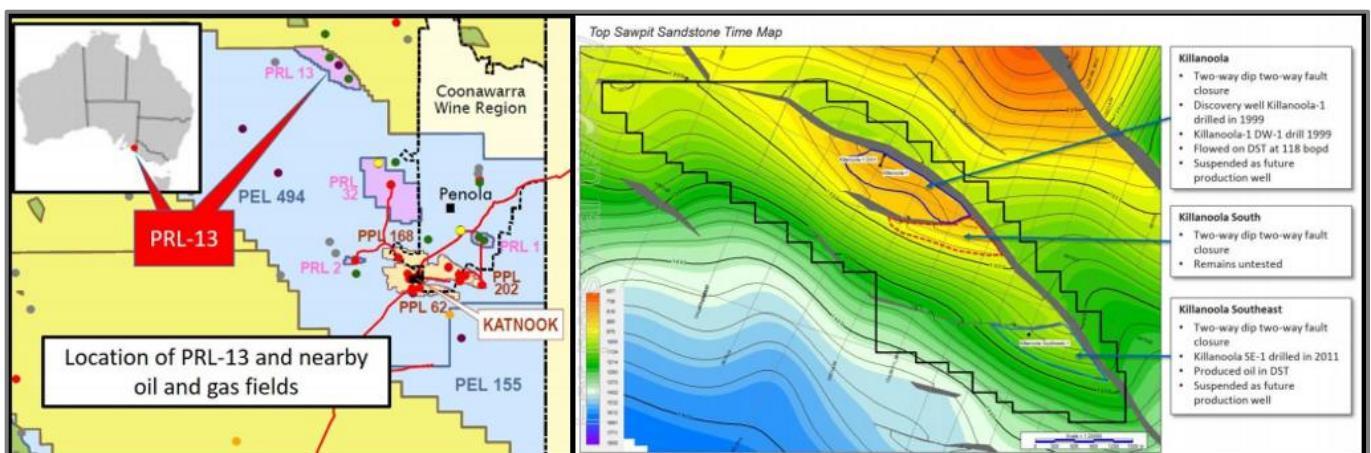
PRL 13

Coonawarra Wine Region

PEL 494

PRL 32

Penola

PRL-13

PPL 168

PRL 1

PRL 2

PPL 202

PPL 62

KATNOOK

Location of PRL-13 and nearby oil and gas fields

PEL 155

Top Sawpit Sandstone Time Map

Killanoola
• Two-way dip two-way fault closure
• Discovery well Killanoola-1 drilled in 1999
• Killanoola-1 DW-1 drill 1999
• Flowed on DST at 118 bopd
• Suspended as future production well

Killanoola South
• Two-way dip two-way fault closure
• Remains untested

Killanoola Southeast
• Two-way dip two-way fault closure
• Killanoola SE-1 drilled in 2011
• Produced oil in DST
• Suspended as future production well